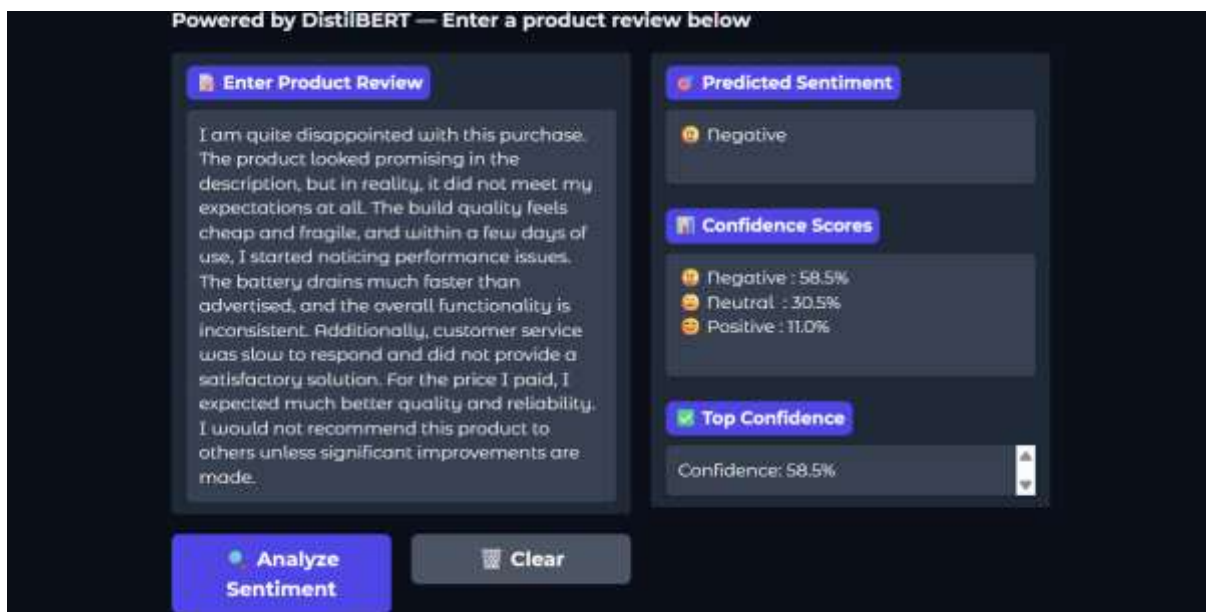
Powered by DistilBERT — Enter a product review below

Enter Product Review

I am quite disappointed with this purchase. The product looked promising in the description, but in reality, it did not meet my expectations at all. The build quality feels cheap and fragile, and within a few days of use, I started noticing performance issues. The battery drains much faster than advertised, and the overall functionality is inconsistent. Additionally, customer service was slow to respond and did not provide a satisfactory solution. For the price I paid, I expected much better quality and reliability. I would not recommend this product to others unless significant improvements are made.

Predicted Sentiment

Negative

Confidence Scores

Negative : 58.5%
Neutral : 30.5%
Positive : 11.0%

Top Confidence

Confidence: 58.5%

Analyze Sentiment

Clear